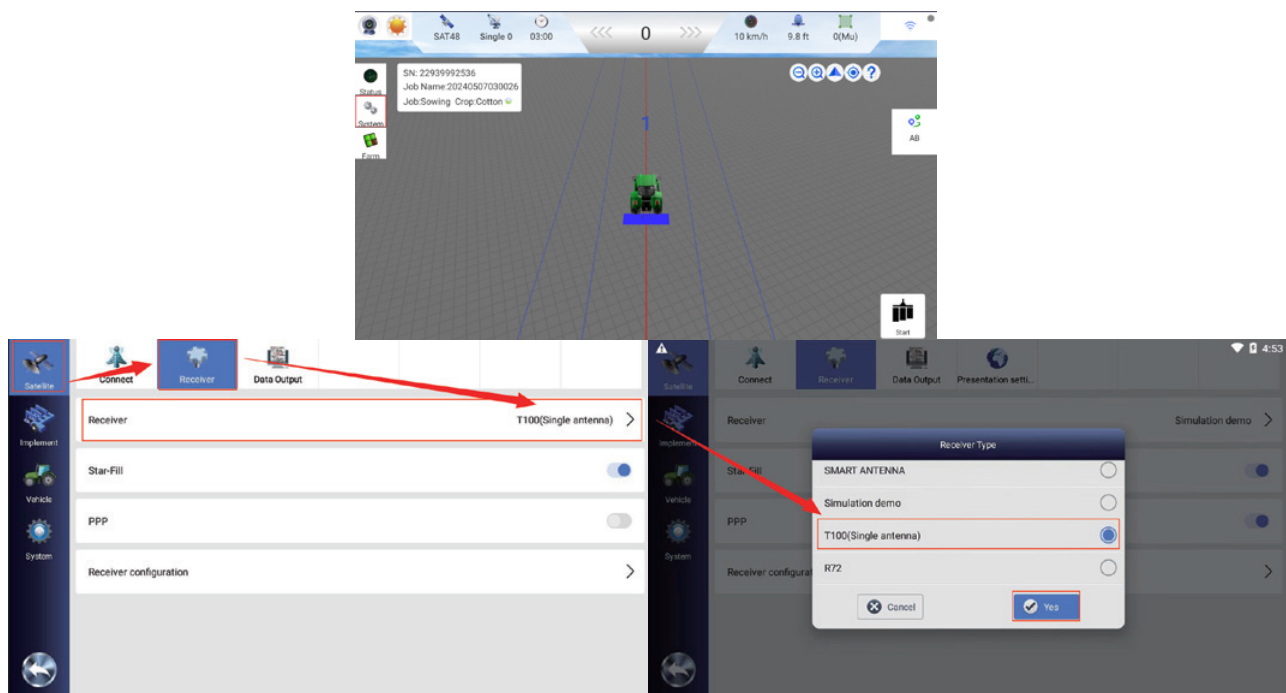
SAT48 Single 0 03:00 0 10 km/h 9.8 ft 0(Mu)

Status
System
Farm

SN: 22939992536
Job Name:20240507030026
Job:Sowing Crop:Cotton

1

AB

Start

Satellite
Implement
Vehicle
System

Connect Receiver Data Output

Receiver T100(Single antenna)
Star-Fill
PPP
Receiver configuration

4:53

Satellite
Implement
Vehicle
System

Connect Receiver Data Output Presentation setti...

Receiver Simulation demo
Star-Fill
PPP
Receiver configurati

Receiver Type
SMART ANTENNA
Simulation demo
T100(Single antenna)
R72
Cancel
Yes